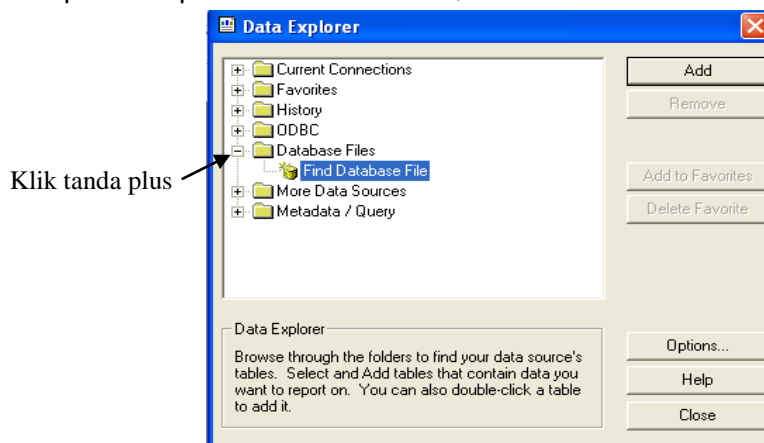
Data Explorer

Current Connections
Favorites
History
ODBC
Database Files
Find Database File
More Data Sources
Metadata / Query

Klik tanda plus

Add
Remove
Add to Favorites
Delete Favorite

Data Explorer
Browse through the folders to find your data source's tables. Select and Add tables that contain data you want to report on. You can also double-click a table to add it.

Options...
Help
Close